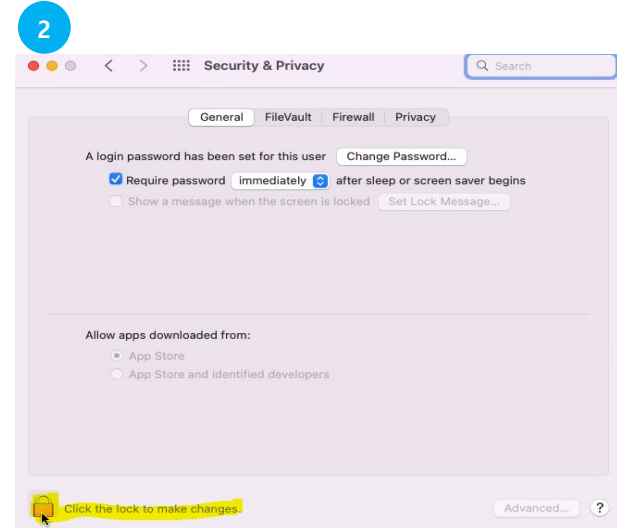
2

Security & Privacy

Search

General | FileVault | Firewall | Privacy

A login password has been set for this user Change Password...

Require password immediately after sleep or screen saver begins

Show a message when the screen is locked Set Lock Message...

Allow apps downloaded from:

App Store

App Store and identified developers

Click the lock to make changes.

Advanced...

?